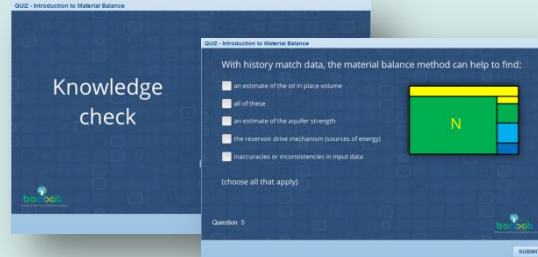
QUIZ - Introduction to Material Balance

Knowledge check

baobab

QUIZ - Introduction to Material Balance

With history match data, the material balance method can help to find:

an estimate of the oil in place volume

all of these

an estimate of the aquifer strength

the reservoir drive mechanism (sources of energy)

inaccuracies or inconsistencies in input data

N

(choose all that apply)

Question 5

baobab

SUBMIT